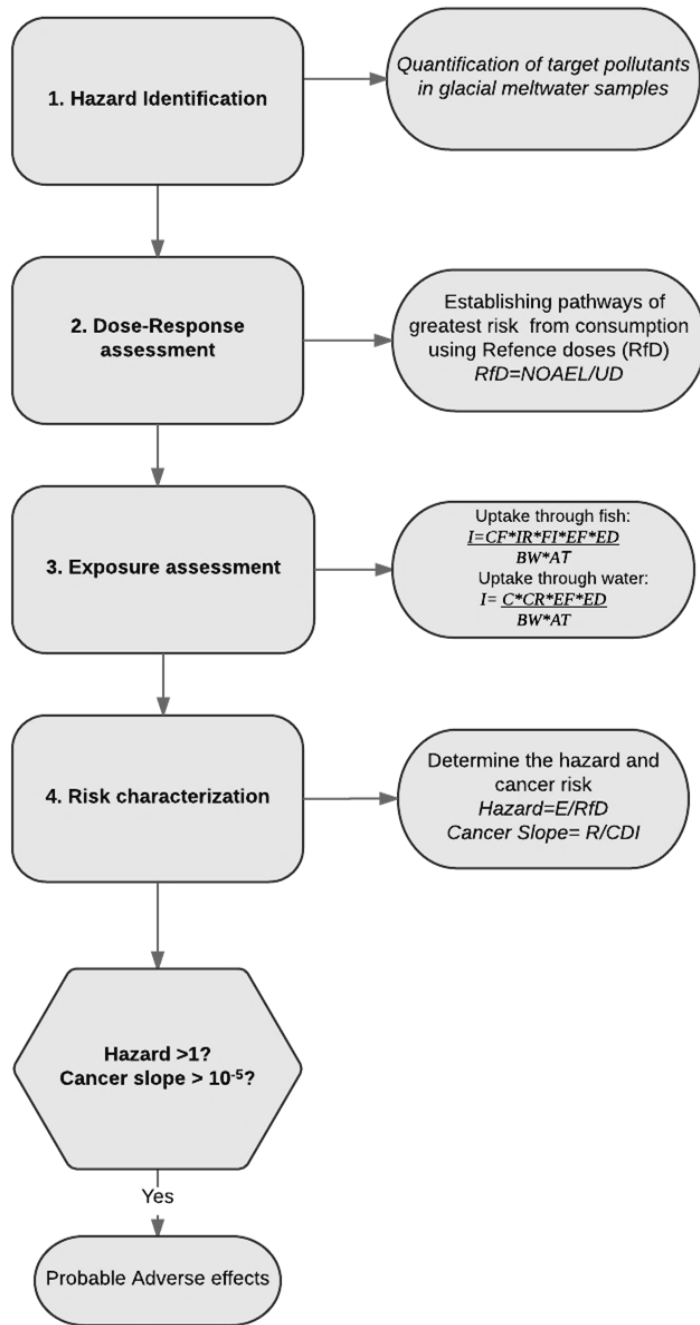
1. Hazard Identification

Quantification of target pollutants in glacial meltwater samples

2. Dose-Response assessment

Establishing pathways of greatest risk from consumption using Refence doses (RfD)
RfD=NOAEL/UD

3. Exposure assessment

Uptake through fish:
$I=\frac{CF*IR*FI*EF*ED}{BW*AT}$
Uptake through water:
$I=\frac{C*CR*EF*ED}{BW*AT}$

4. Risk characterization

Determine the hazard and cancer risk
Hazard=E/RfD
Cancer Slope= R/CDI

Hazard >1?
Cancer slope > $10^{-5}$?

Yes

Probable Adverse effects